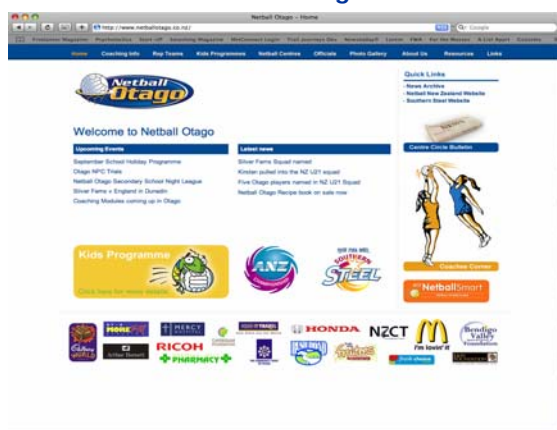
Netball Otago – Home

http://www.netballotago.co.nz/

Google

Home | Coaching Info | Rep Teams | Kids Programmes | Netball Centres | Officials | Photo Gallery | About Us | Resources | Links

Netball Otago

Welcome to Netball Otago

Upcoming Events

September School Holiday Programme
Otago NPC Trials
Netball Otago Secondary School Night League
Silver Ferns v England in Dunedin
Coaching Modules coming up in Otago

Latest news

Silver Ferns Squad named
Kirsten pulled into the NZ U21 squad
Five Otago players named in NZ U21 Squad
Netball Otago Recipe book on sale now

Quick Links

- News Archive
- Netball New Zealand Website
- Southern Steel Website

Centre Circle Bulletin

Coaches Corner

NetballSmart

Kids Programme

Click here for more details

ANZ

Southern Steel

MERCY

RICOH

PHARMACY

HONDA

NZCT

I'm lovin' it

Bendigo Valley Foundation

Arthur Barnett